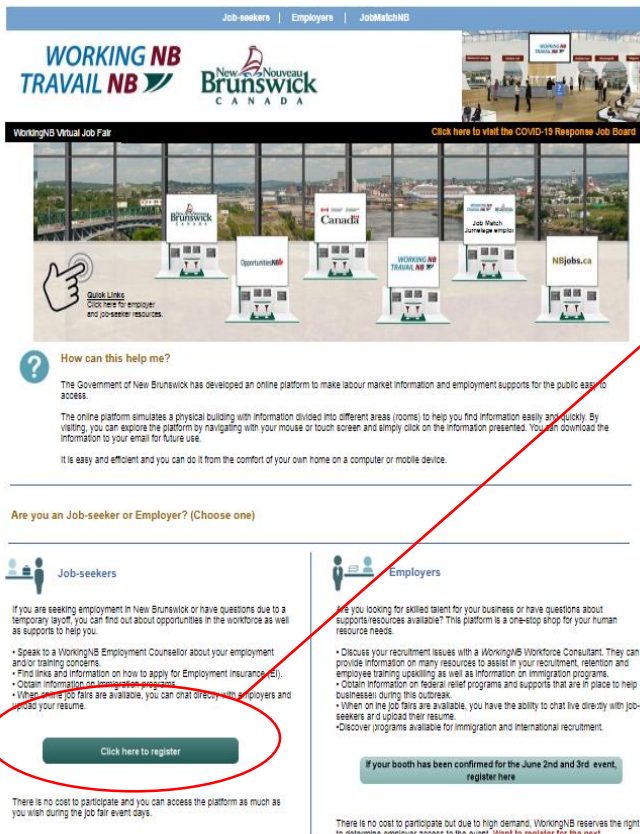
Job-seekers | Employers | JobMatchNB

WORKING NB
TRAVAIL NB

New Nouveau Brunswick
CANADA

WorkingNB Virtual Job Fair

Click here to visit the COVID-19 Response Job Board

Brunswick CANADA

Canada

Job Match Jumelage emploi

OpportunitiesNB

WORKING NB TRAVAIL NB

NBjobs.ca

Quick Links
Click here for employer and job-seeker resources.

How can this help me?

The Government of New Brunswick has developed an online platform to make labour market information and employment supports for the public easy to access.

The online platform simulates a physical building with information divided into different areas (rooms) to help you find information easily and quickly. By visiting, you can explore the platform by navigating with your mouse or touch screen and simply click on the information presented. You can download the information to your email for future use.

It is easy and efficient and you can do it from the comfort of your own home on a computer or mobile device.

Are you an Job-seeker or Employer? (Choose one)

Job-seekers

If you are seeking employment in New Brunswick or have questions due to a temporary layoff, you can find out about opportunities in the workforce as well as supports to help you.

• Speak to a WorkingNB Employment Counsellor about your employment and/or training concerns.
• Find links and information on how to apply for Employment Insurance (EI).
• Obtain information on immigration programs.
• When online job fairs are available, you can chat directly with employers and upload your resume.

Click here to register

There is no cost to participate and you can access the platform as much as you wish during the job fair event days.

Employers

Are you looking for skilled talent for your business or have questions about supports/resources available? This platform is a one-stop shop for your human resource needs.

• Discuss your recruitment issues with a WorkingNB Workforce Consultant. They can provide information on many resources to assist in your recruitment, retention and employee training upskilling as well as information on immigration programs.
• Obtain information on federal relief programs and supports that are in place to help businesses during this outbreak.
• When on line job fairs are available, you have the ability to chat live directly with job-seekers and upload their resume.
•Discover programs available for immigration and international recruitment.

If your booth has been confirmed for the June 2nd and 3rd event, register here

There is no cost to participate but due to high demand, WorkingNB reserves the right to determine employer access to the event. Want to register for the next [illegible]